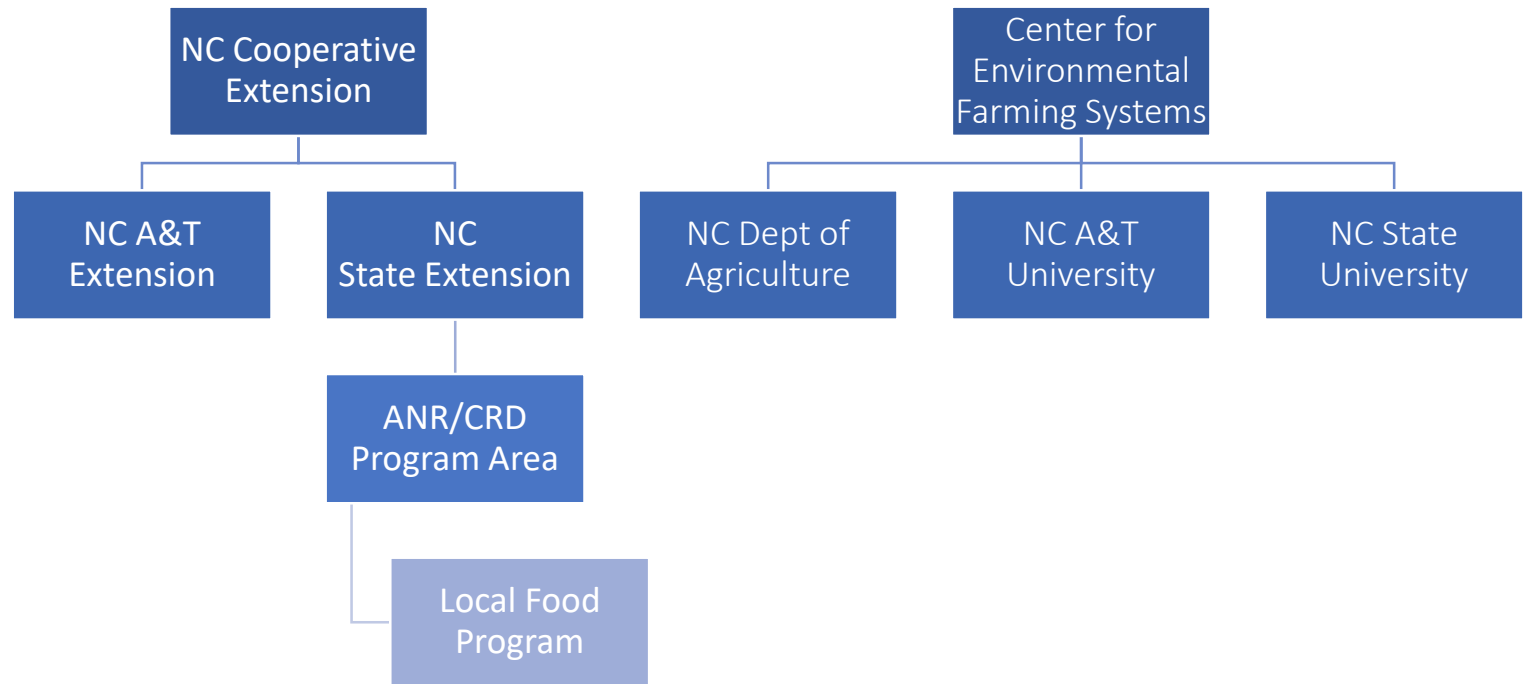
NC Cooperative Extension

NC A&T Extension

NC State Extension

ANR/CRD Program Area

Local Food Program

Center for Environmental Farming Systems

NC Dept of Agriculture

NC A&T University

NC State University